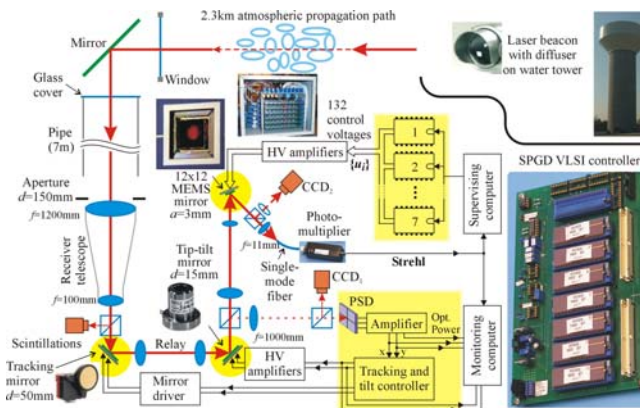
2.3km atmospheric propagation path

Mirror

Window

Laser beacon with diffuser on water tower

Glass cover

Pipe (7m)

132 control voltages

$\{u_j\}$

HV amplifiers

1

2

7

Supervising computer

SPGD VLSI controller

12x12 MEMS mirror $a$=3mm

CCD$_2$

Aperture $d$=150mm

$f$=1200mm

Receiver telescope

$f$=11mm

Photo-multiplier

Single-mode fiber

Strehl

Tip-tilt mirror $d$=15mm

CCD$_1$

$f$=100mm

PSD

Amplifier

Opt. Power

$f$=1000mm

Monitoring computer

Scintillations

Relay

HV amplifiers

Tracking and tilt controller

Tracking mirror $d$=50mm

Mirror driver